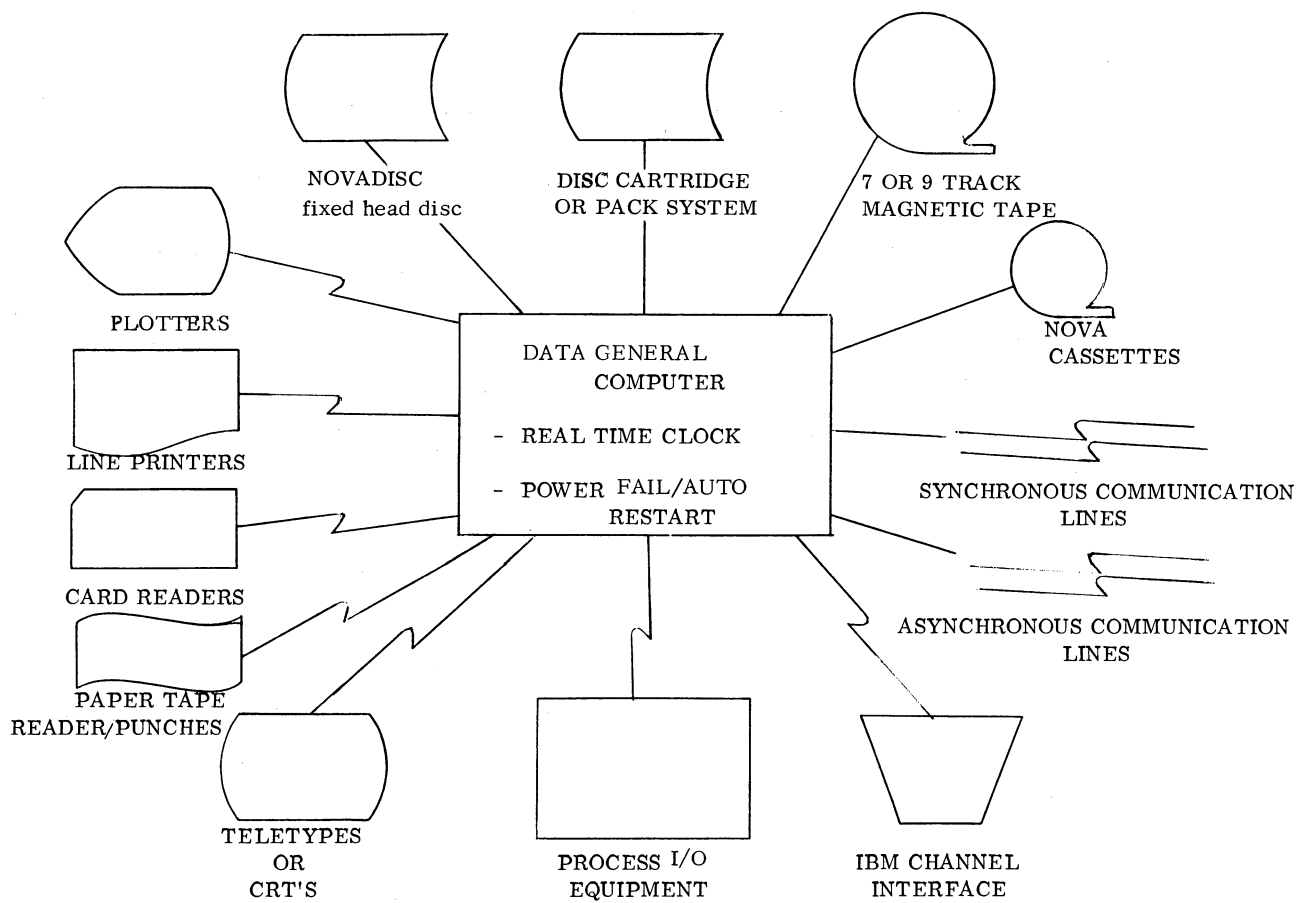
NOVADISC
fixed head disc

DISC CARTRIDGE
OR PACK SYSTEM

7 OR 9 TRACK
MAGNETIC TAPE

PLOTTERS

NOVA
CASSETTES

DATA GENERAL
COMPUTER

- REAL TIME CLOCK

- POWER FAIL/AUTO
RESTART

LINE PRINTERS

SYNCHRONOUS COMMUNICATION
LINES

CARD READERS

ASYNCHRONOUS COMMUNICATION
LINES

PAPER TAPE
READER/PUNCHES

TELETYPES
OR
CRT'S

PROCESS I/O
EQUIPMENT

IBM CHANNEL
INTERFACE